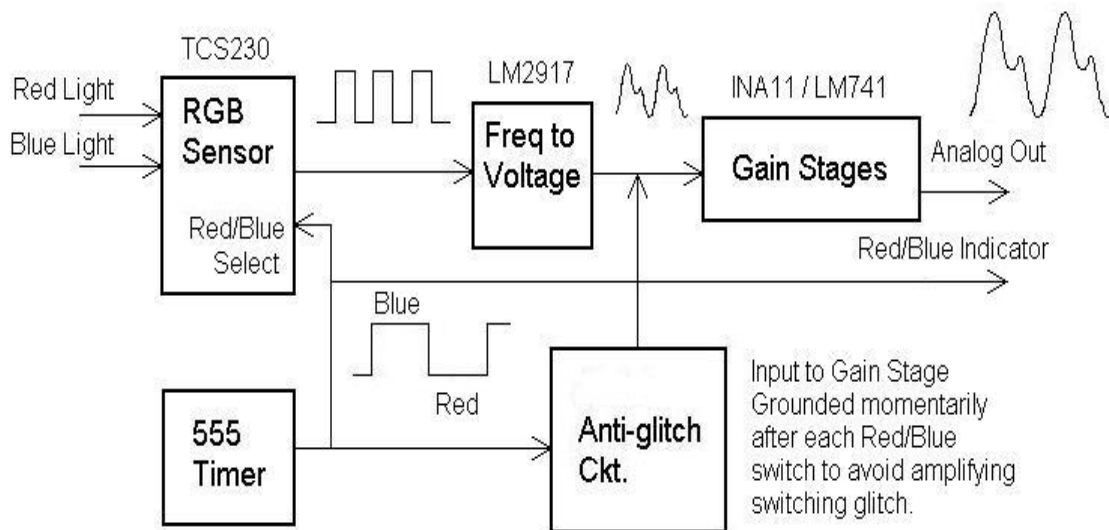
TCS230

Red Light

Blue Light

RGB Sensor

Red/Blue Select

LM2917

Freq to Voltage

INA11 / LM741

Gain Stages

Analog Out

Red/Blue Indicator

Blue

Red

555 Timer

Anti-glitch Ckt.

Input to Gain Stage Grounded momentarily after each Red/Blue switch to avoid amplifying switching glitch.